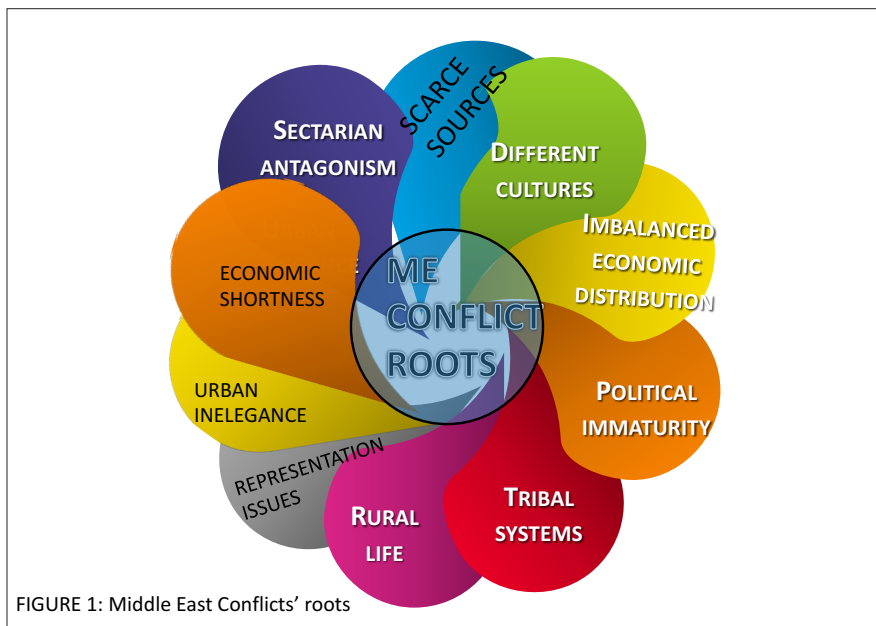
SECTARIAN ANTAGONISM

SCARCE SOURCES

DIFFERENT CULTURES

IMBALANCED ECONOMIC DISTRIBUTION

ECONOMIC SHORTNESS

ME CONFLICT ROOTS

POLITICAL IMMATURITY

URBAN INELEGANCE

REPRESENTATION ISSUES

TRIBAL SYSTEMS

RURAL LIFE

FIGURE 1: Middle East Conflicts' roots